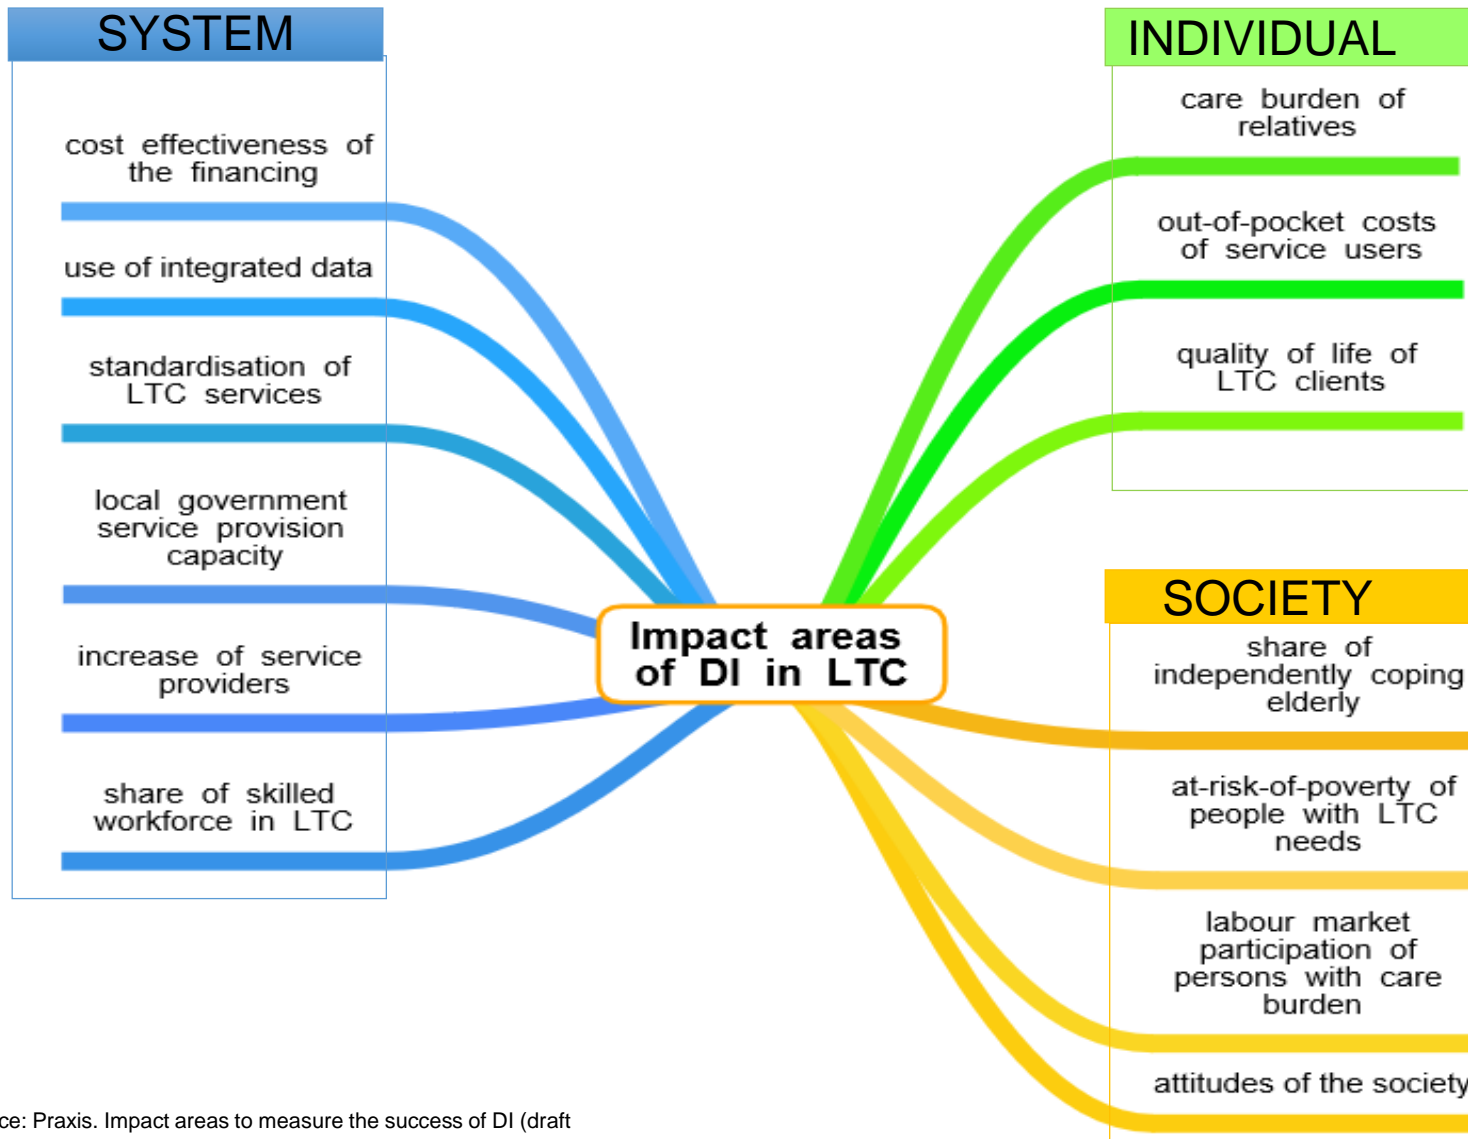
SYSTEM

cost effectiveness of the financing

use of integrated data

standardisation of LTC services

local government service provision capacity

increase of service providers

share of skilled workforce in LTC

Impact areas of DI in LTC

INDIVIDUAL

care burden of relatives

out-of-pocket costs of service users

quality of life of LTC clients

SOCIETY

share of independently coping elderly

at-risk-of-poverty of people with LTC needs

labour market participation of persons with care burden

attitudes of the society

ce: Praxis. Impact areas to measure the success of DI (draft